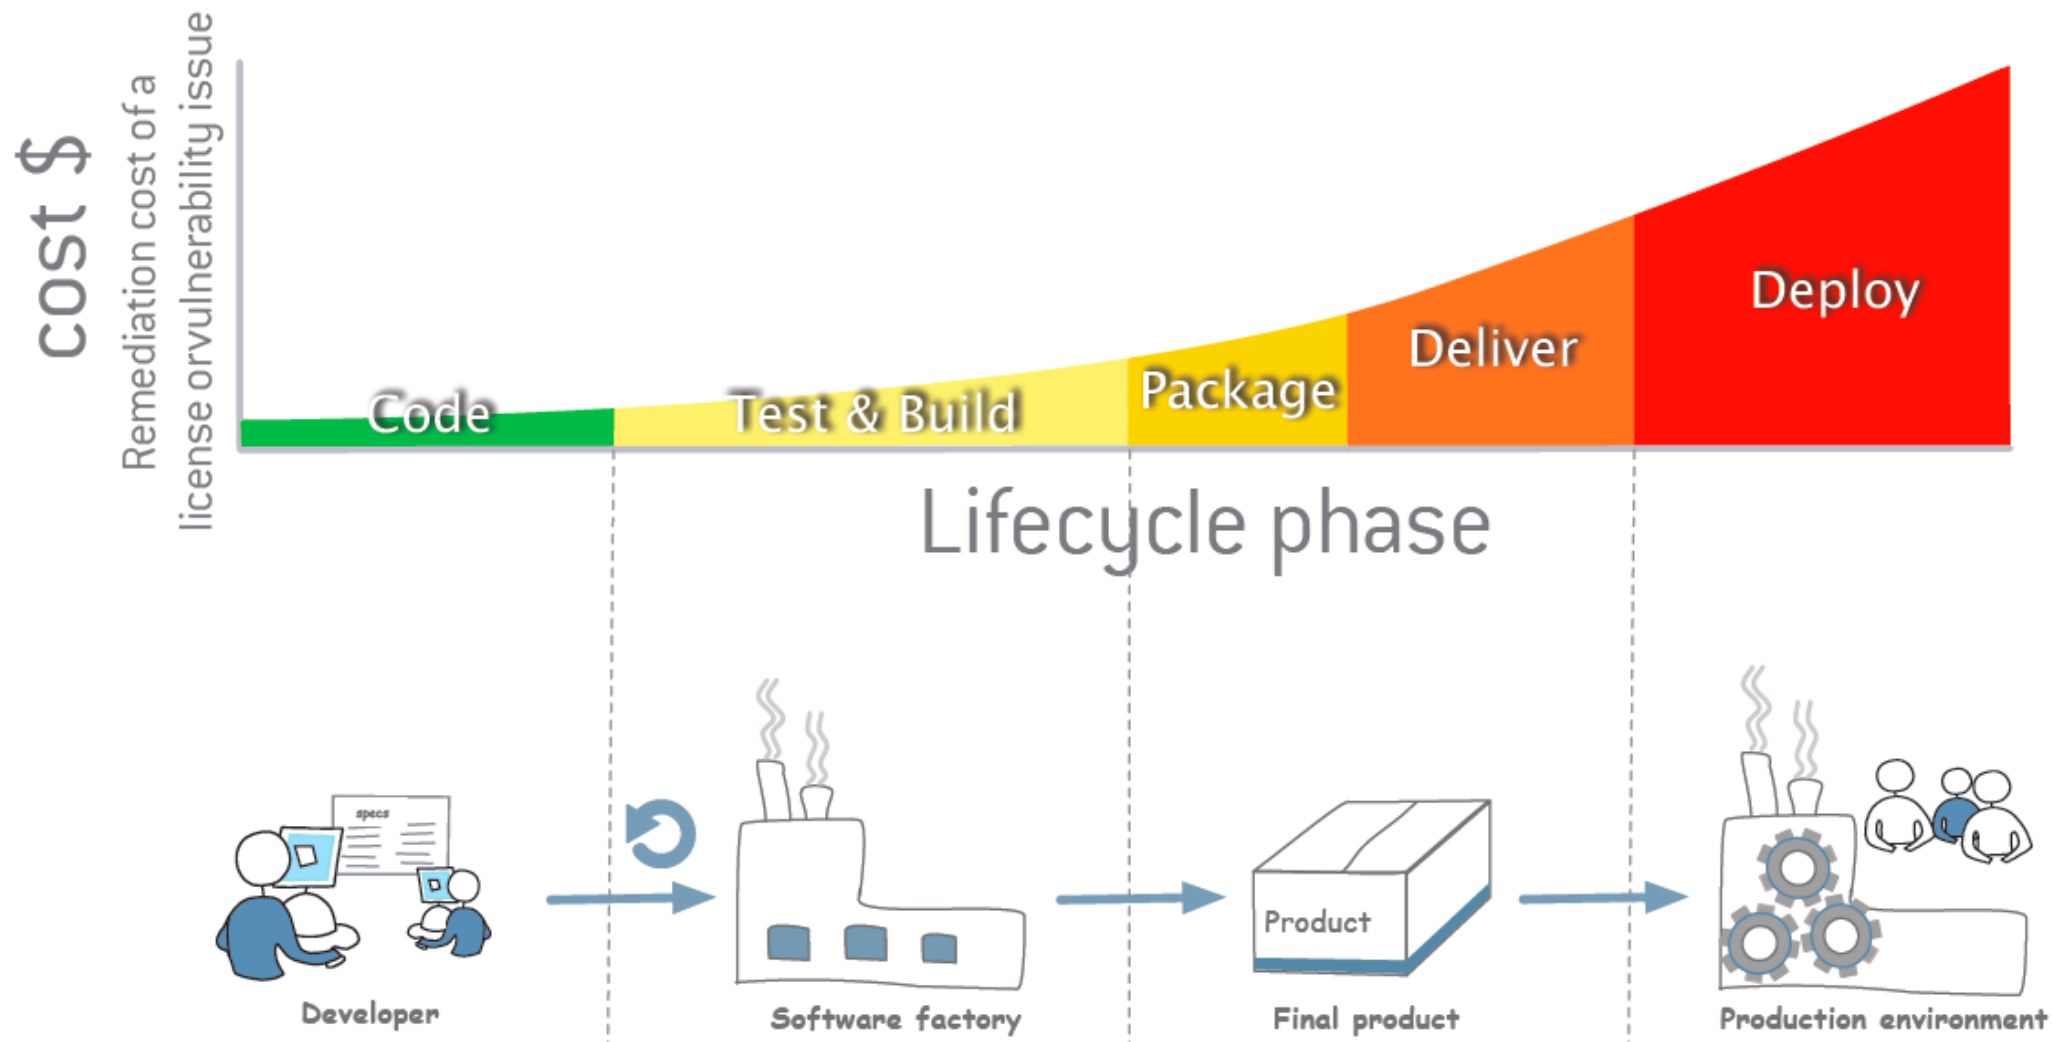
cost $

Remediation cost of a license orvulnerability issue

Code

Test & Build

Package

Deliver

Deploy

Lifecycle phase

specs

Developer

Software factory

Product

Final product

Production environment